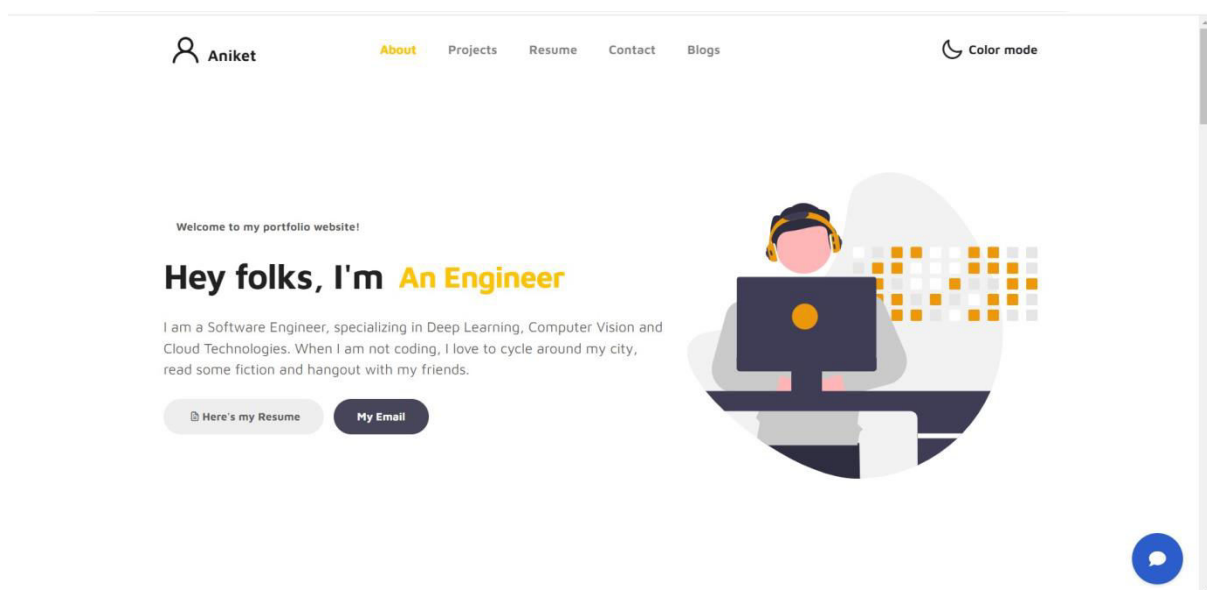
Aniket

About Projects Resume Contact Blogs

Color mode

Welcome to my portfolio website!

Hey folks, I'm An Engineer

I am a Software Engineer, specializing in Deep Learning, Computer Vision and Cloud Technologies. When I am not coding, I love to cycle around my city, read some fiction and hangout with my friends.

Here's my Resume

My Email